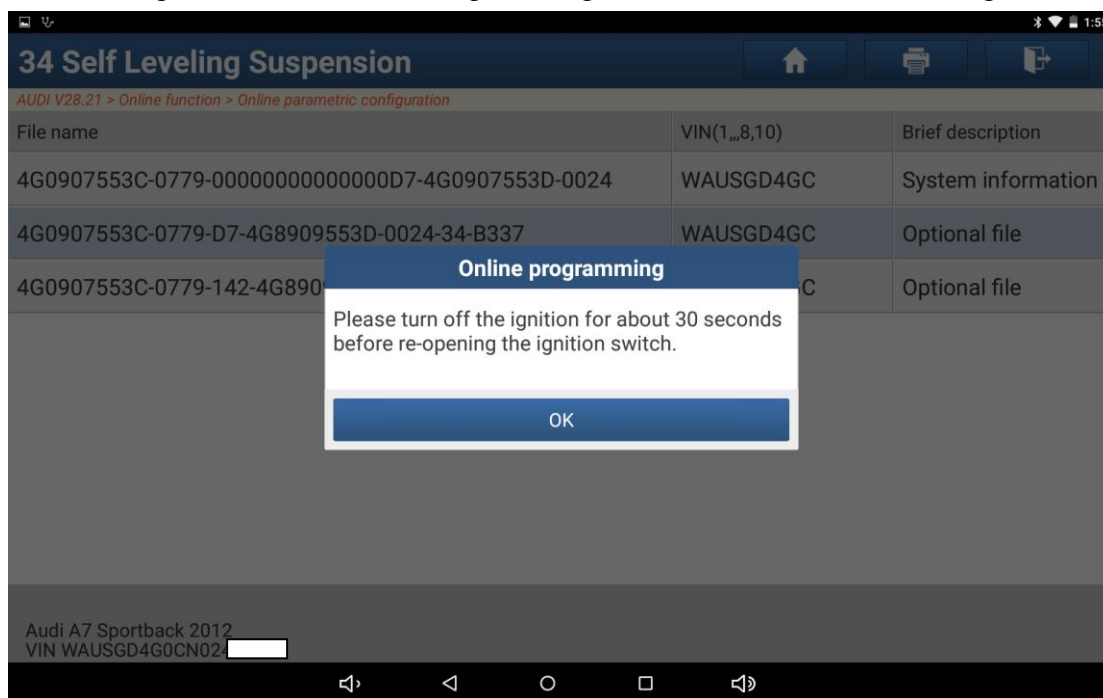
1:5

34 Self Leveling Suspension

AUDI V28.21 > Online function > Online parametric configuration

| File name | VIN(1,,,8,10) | Brief description |
|---|---|---|
| 4G0907553C-0779-00000000000000D7-4G0907553D-0024 | WAUSGD4GC | System information |
| 4G0907553C-0779-D7-4G8909553D-0024-34-B337 | WAUSGD4GC | Optional file |
| 4G0907553C-0779-142-4G890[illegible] | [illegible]C | Optional file |

Online programming

Please turn off the ignition for about 30 seconds before re-opening the ignition switch.

OK

Audi A7 Sportback 2012
VIN WAUSGD4G0CN024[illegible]